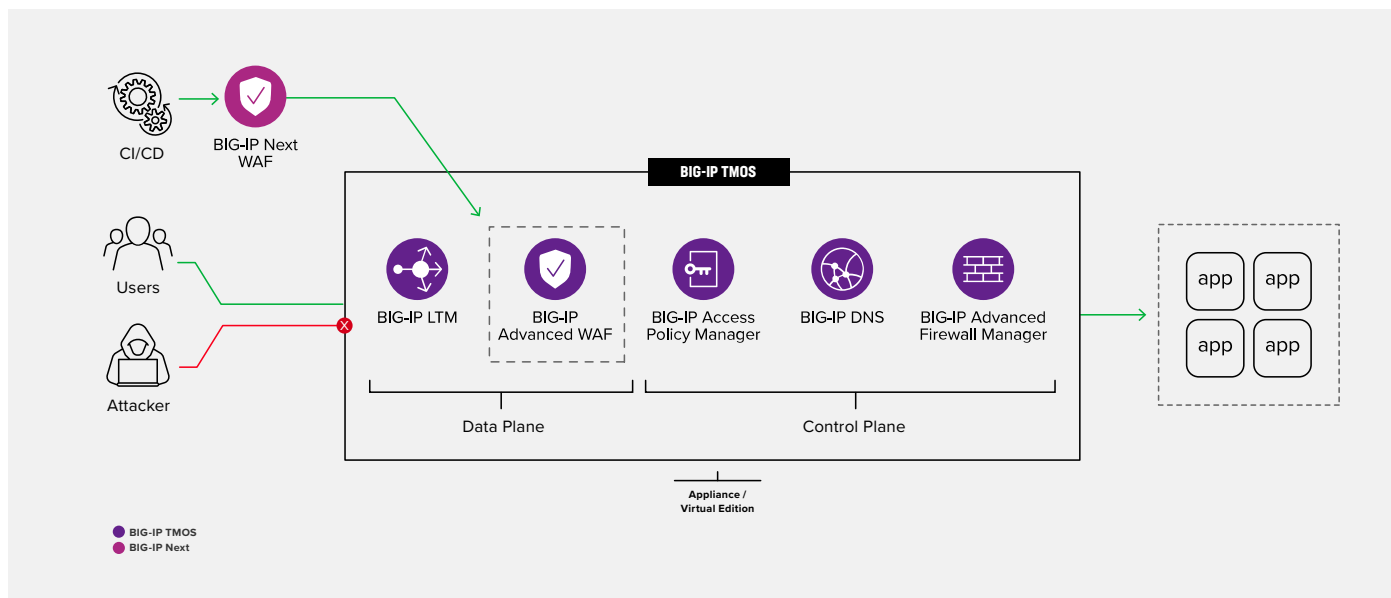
CI/CD

BIG-IP Next WAF

BIG-IP TMOS

Users

Attacker

BIG-IP LTM

BIG-IP Advanced WAF

BIG-IP Access Policy Manager

BIG-IP DNS

BIG-IP Advanced Firewall Manager

Data Plane

Control Plane

app
app
app
app

Appliance / Virtual Edition

BIG-IP TMOS
BIG-IP Next